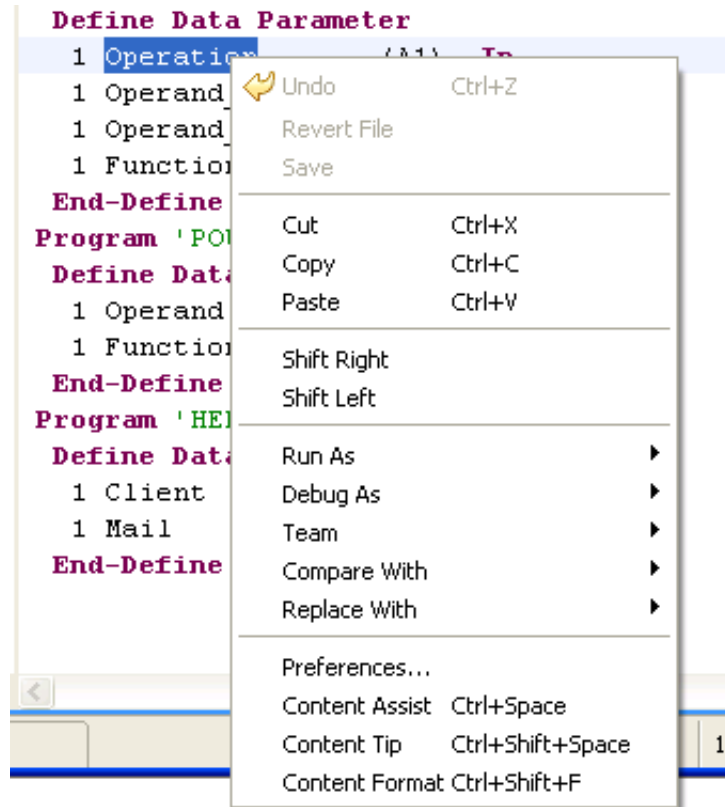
Define Data Parameter
1 Operation (A1) In
1 Operand_
1 Operand_
1 Functio
End-Define
Program 'POU
Define Data
1 Operand
1 Functio
End-Define
Program 'HEI
Define Data
1 Client
1 Mail
End-Define

Undo Ctrl+Z
Revert File
Save
Cut Ctrl+X
Copy Ctrl+C
Paste Ctrl+V
Shift Right
Shift Left
Run As
Debug As
Team
Compare With
Replace With
Preferences...
Content Assist Ctrl+Space
Content Tip Ctrl+Shift+Space
Content Format Ctrl+Shift+F

1